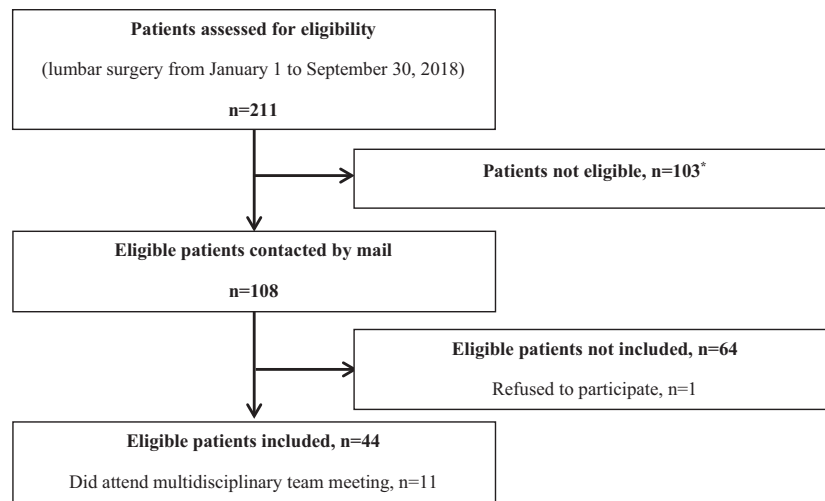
Patients assessed for eligibility

(lumbar surgery from January 1 to September 30, 2018)

n=211

Patients not eligible, n=103*

Eligible patients contacted by mail

n=108

Eligible patients not included, n=64

Refused to participate, n=1

Eligible patients included, n=44

Did attend multidisciplinary team meeting, n=11